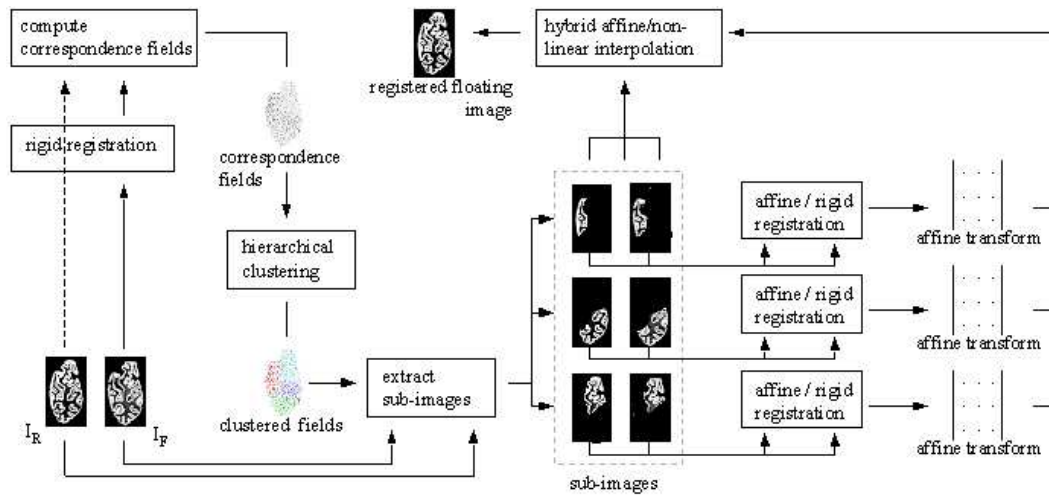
compute correspondence fields

rigid registration

correspondence fields

hierarchical clustering

$I_R$

$I_F$

clustered fields

extract sub-images

registered floating image

hybrid affine/non-linear interpolation

affine / rigid registration

affine transform

affine / rigid registration

affine transform

affine / rigid registration

affine transform

sub-images